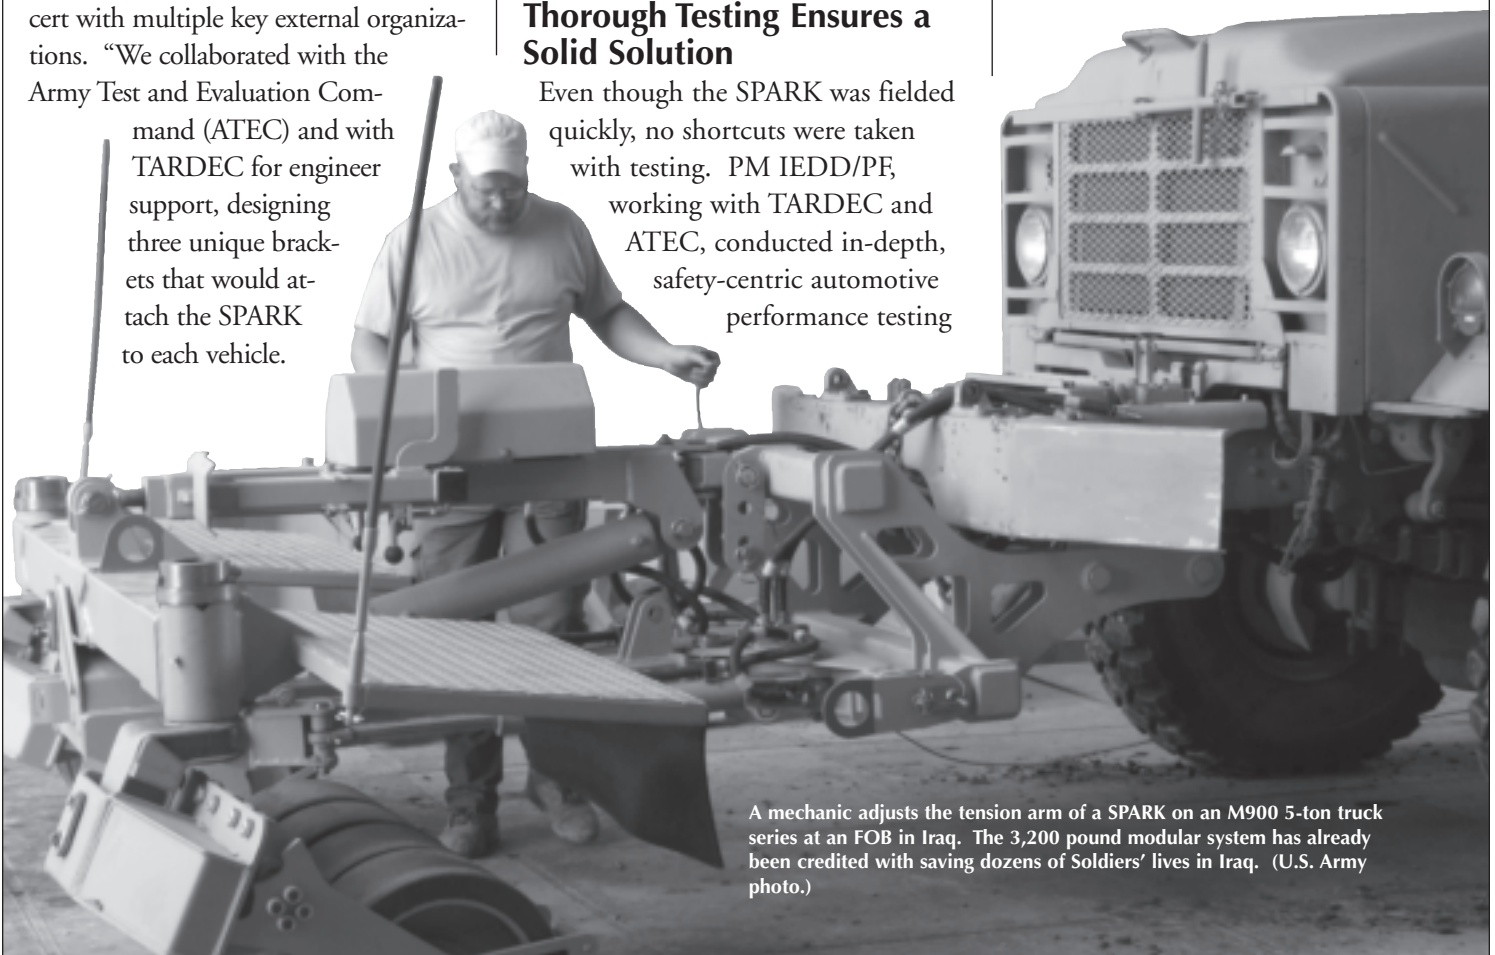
cert with multiple key external organizations. "We collaborated with the Army Test and Evaluation Command (ATEC) and with TARDEC for engineer support, designing three unique brackets that would attach the SPARK to each vehicle.

Thorough Testing Ensures a Solid Solution

Even though the SPARK was fielded quickly, no shortcuts were taken with testing. PM IEDD/PF, working with TARDEC and ATEC, conducted in-depth, safety-centric automotive performance testing

A mechanic adjusts the tension arm of a SPARK on an M900 5-ton truck series at an FOB in Iraq. The 3,200 pound modular system has already been credited with saving dozens of Soldiers' lives in Iraq. (U.S. Army photo.)